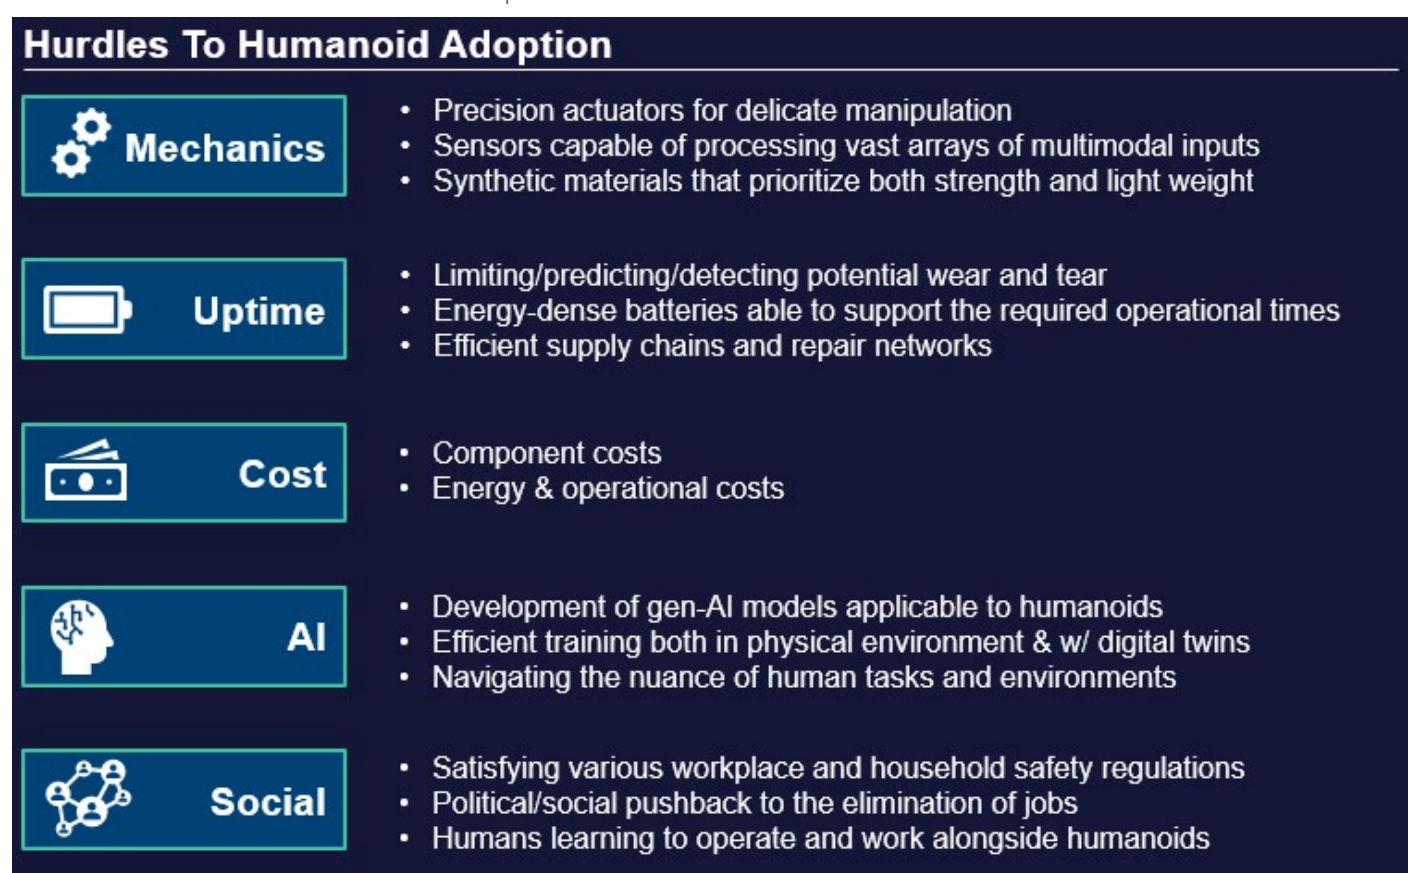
Hurdles To Humanoid Adoption

Mechanics

- Precision actuators for delicate manipulation
- Sensors capable of processing vast arrays of multimodal inputs
- Synthetic materials that prioritize both strength and light weight

Uptime

- Limiting/predicting/detecting potential wear and tear
- Energy-dense batteries able to support the required operational times
- Efficient supply chains and repair networks

Cost

- Component costs
- Energy & operational costs

AI

- Development of gen-AI models applicable to humanoids
- Efficient training both in physical environment & w/ digital twins
- Navigating the nuance of human tasks and environments

Social

- Satisfying various workplace and household safety regulations
- Political/social pushback to the elimination of jobs
- Humans learning to operate and work alongside humanoids